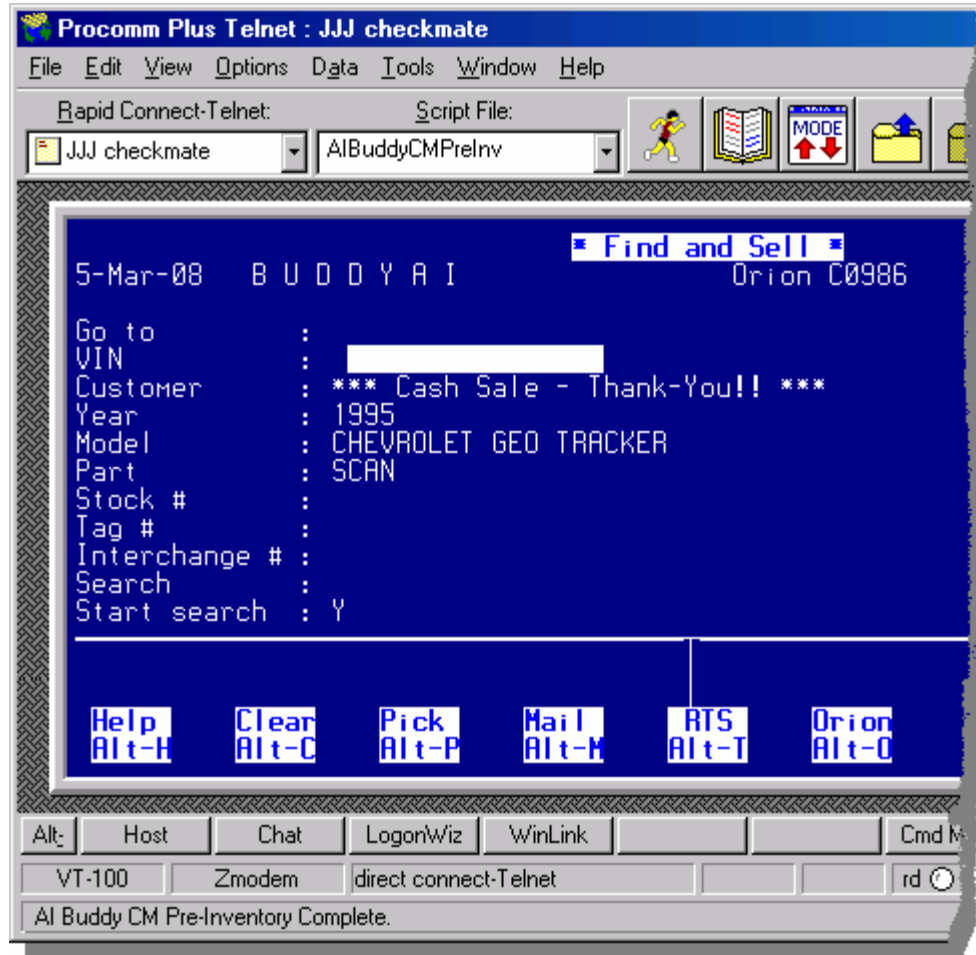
Procomm Plus Telnet : JJJ checkmate

File Edit View Options Data Tools Window Help

Rapid Connect-Telnet: Script File:

JJJ checkmate AIBuddyCMPreInv

MODE

* Find and Sell *

5-Mar-08 B U D D Y A I Orion C0986

Go to :
VIN :
Customer : *** Cash Sale - Thank-You!! ***
Year : 1995
Model : CHEVROLET GEO TRACKER
Part : SCAN
Stock # :
Tag # :
Interchange # :
Search :
Start search : Y

Help Alt-H
Clear Alt-C
Pick Alt-P
Mail Alt-M
RTS Alt-T
Orion Alt-O

Alt- Host Chat LogonWiz WinLink Cmd M

VT-100 Zmodem direct connect-Telnet rd

AI Buddy CM Pre-Inventory Complete.